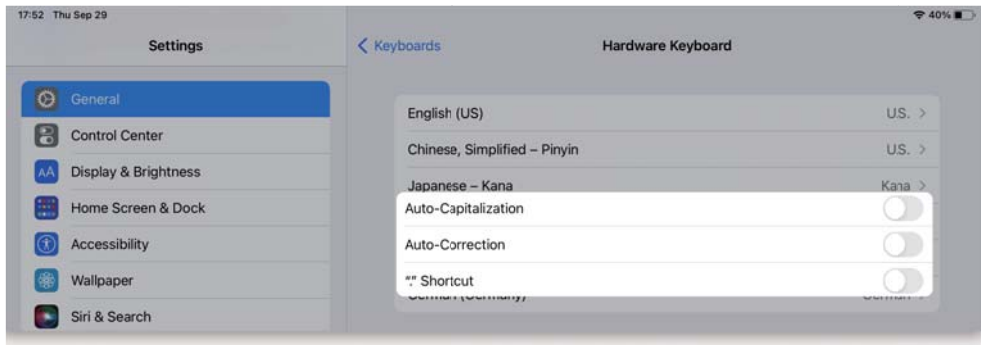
17:52 Thu Sep 29

40%

Settings

General

Control Center

AA Display & Brightness

Home Screen & Dock

Accessibility

Wallpaper

Siri & Search

< Keyboards

Hardware Keyboard

English (US) US. >

Chinese, Simplified – Pinyin US. >

Japanese – Kana Kana >

Auto-Capitalization

Auto-Correction

"." Shortcut

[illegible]